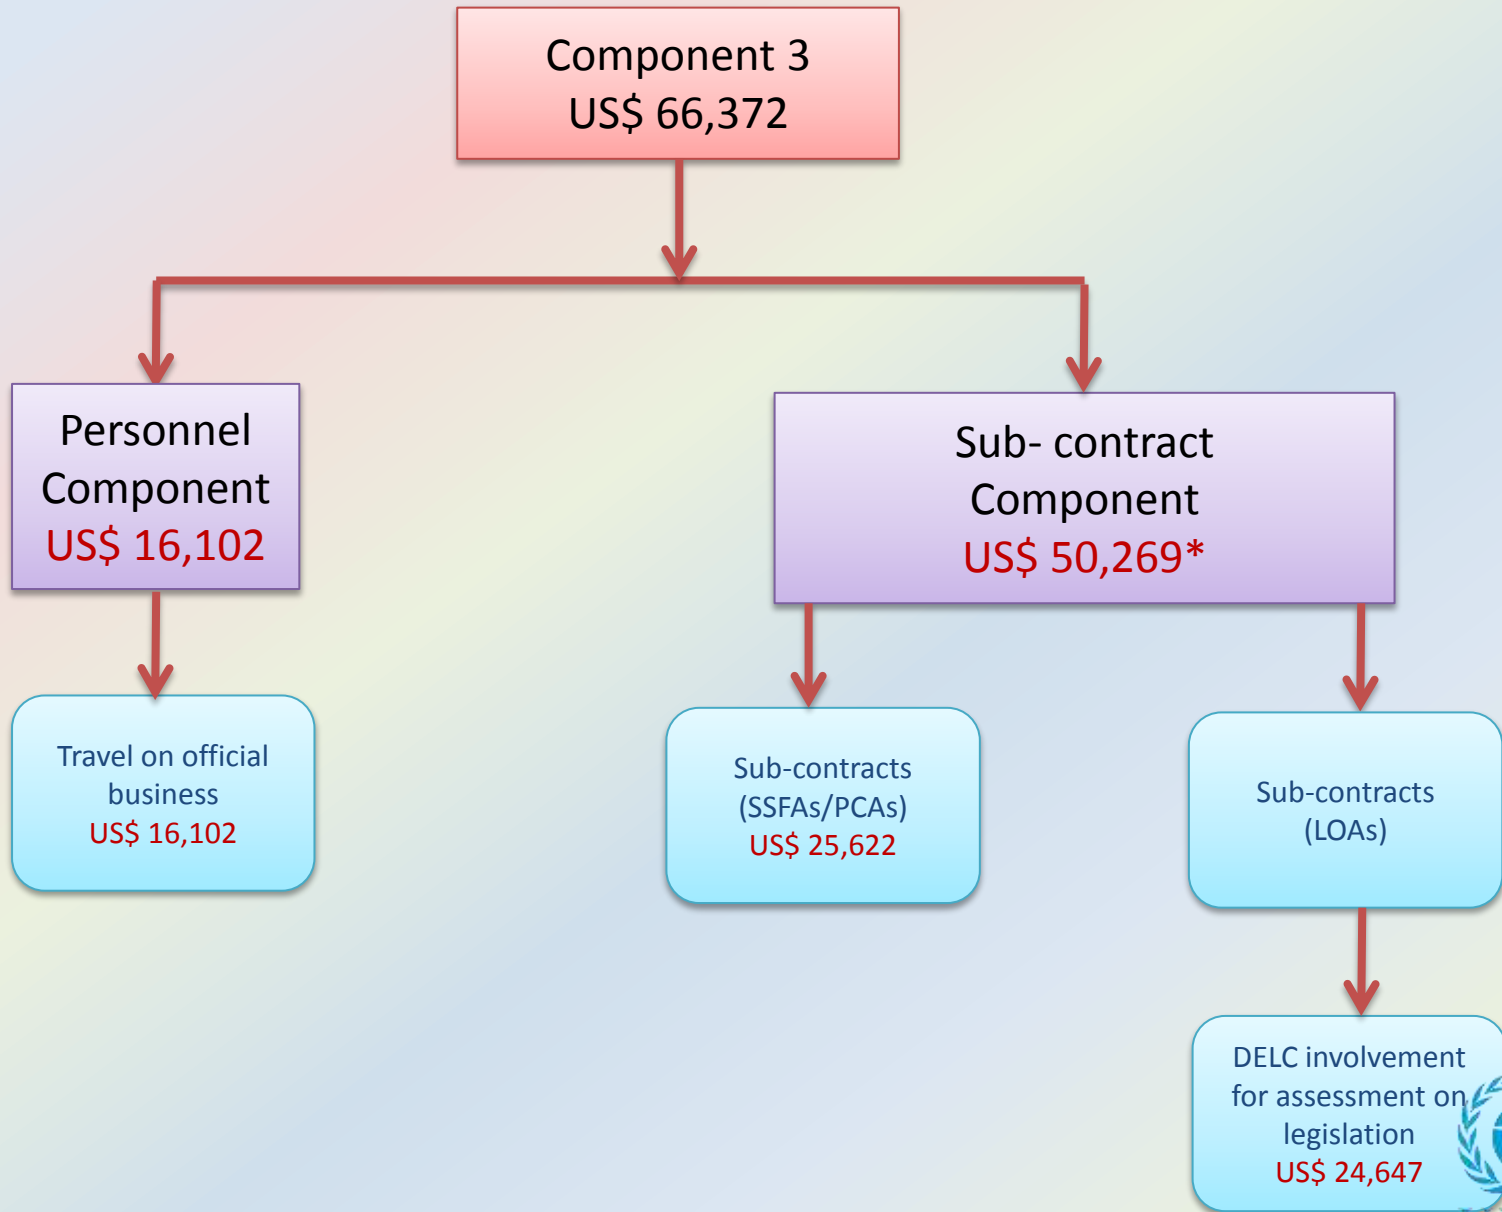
Component 3
US$ 66,372

Personnel Component
US$ 16,102

Sub- contract Component
US$ 50,269*

Travel on official business
US$ 16,102

Sub-contracts (SSFAs/PCAs)
US$ 25,622

Sub-contracts (LOAs)

DELC involvement for assessment on legislation
US$ 24,647